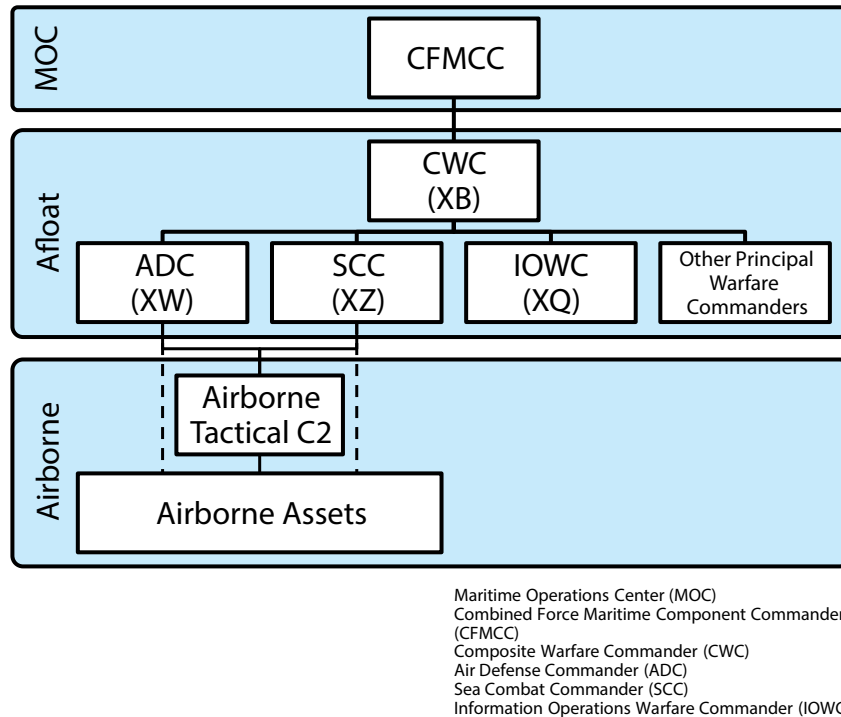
MOC

CFMCC

Afloat

CWC
(XB)

ADC
(XW)

SCC
(XZ)

IOWC
(XQ)

Other Principal Warfare Commanders

Airborne

Airborne Tactical C2

Airborne Assets

Maritime Operations Center (MOC)
Combined Force Maritime Component Commander
(CFMCC)
Composite Warfare Commander (CWC)
Air Defense Commander (ADC)
Sea Combat Commander (SCC)
Information Operations Warfare Commander (IOW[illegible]